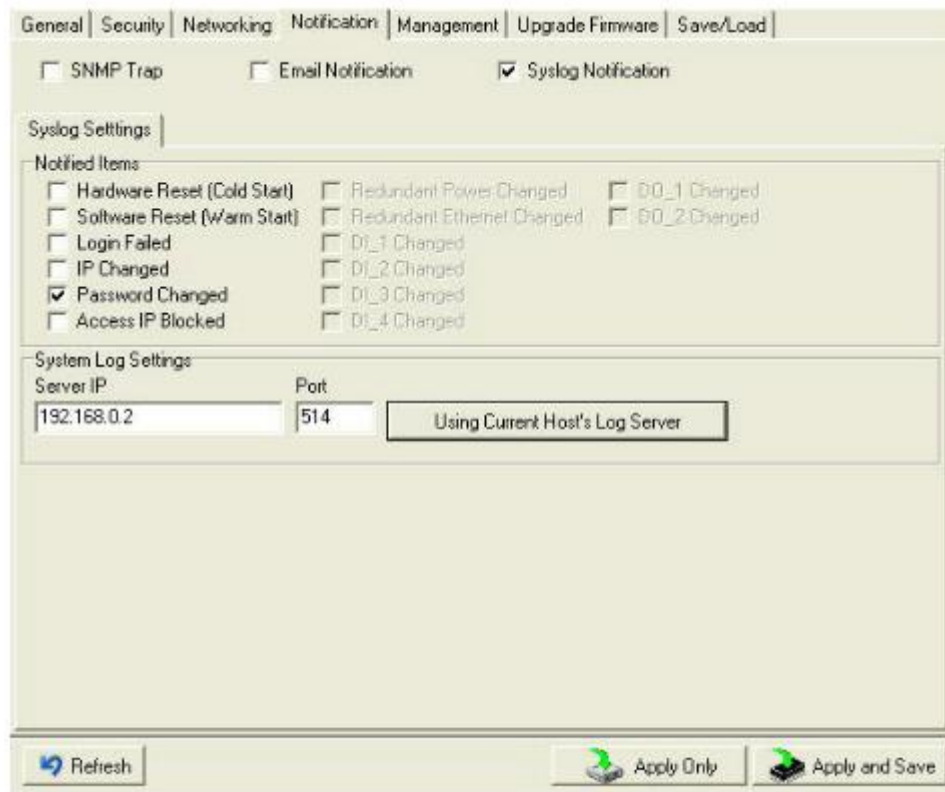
General | Security | Networking | Notification | Management | Upgrade Firmware | Save/Load

SNMP Trap
Email Notification
Syslog Notification

Syslog Settings

Notified Items
Hardware Reset (Cold Start)
Software Reset (Warm Start)
Login Failed
IP Changed
Password Changed
Access IP Blocked

Redundant Power Changed
Redundant Ethernet Changed
DI_1 Changed
DI_2 Changed
DI_3 Changed
DI_4 Changed

DO_1 Changed
DO_2 Changed

System Log Settings
Server IP
192.168.0.2
Port
514
Using Current Host's Log Server

Refresh
Apply Only
Apply and Save